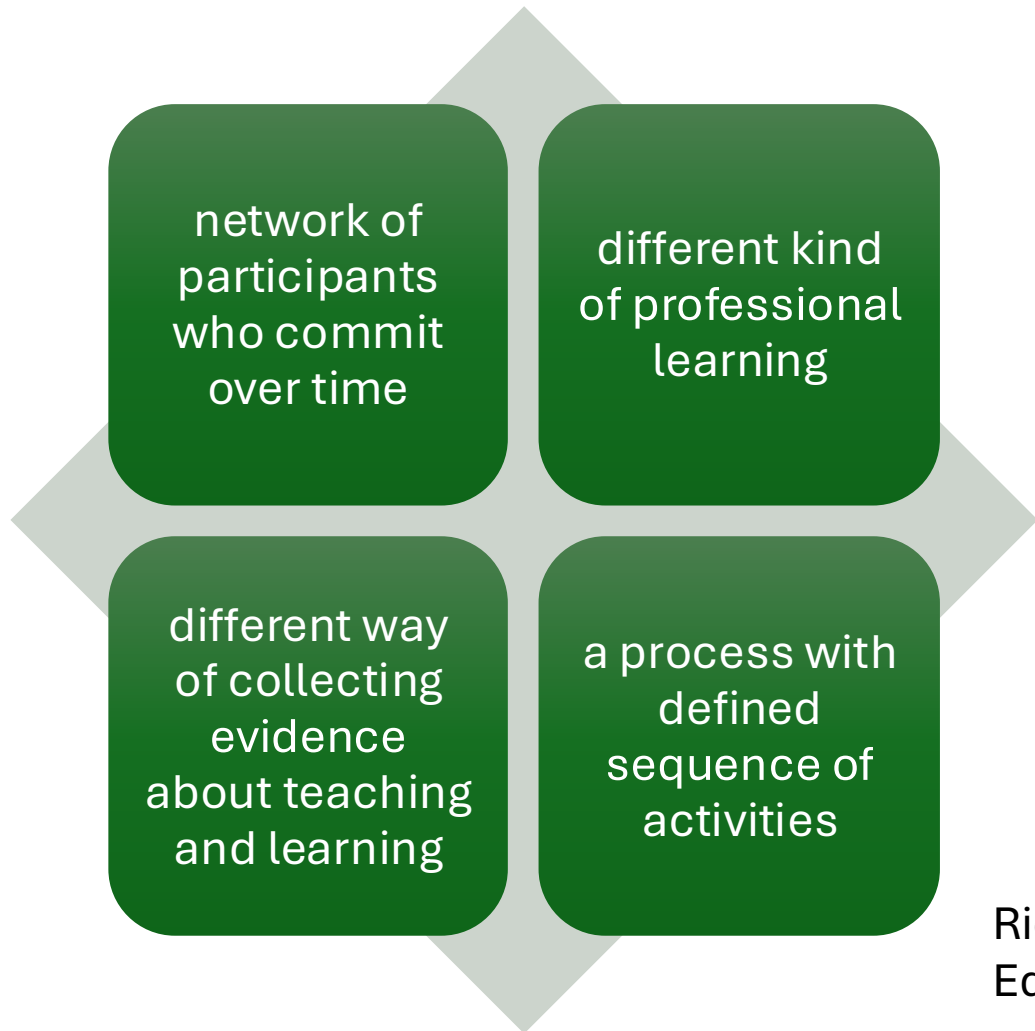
network of participants who commit over time

different kind of professional learning

different way of collecting evidence about teaching and learning

a process with defined sequence of activities

Ri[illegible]
Ed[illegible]